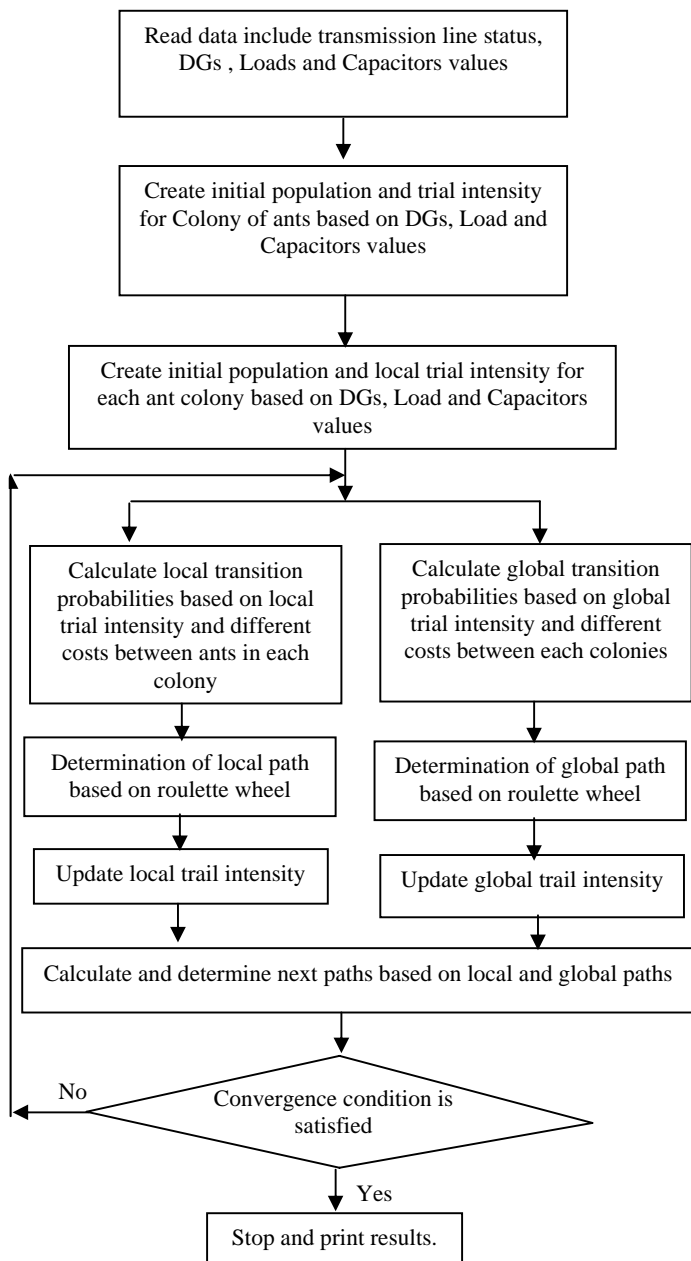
Read data include transmission line status, DGs , Loads and Capacitors values

Create initial population and trial intensity for Colony of ants based on DGs, Load and Capacitors values

Create initial population and local trial intensity for each ant colony based on DGs, Load and Capacitors values

Calculate local transition probabilities based on local trial intensity and different costs between ants in each colony

Calculate global transition probabilities based on global trial intensity and different costs between each colonies

Determination of local path based on roulette wheel

Determination of global path based on roulette wheel

Update local trail intensity

Update global trail intensity

Calculate and determine next paths based on local and global paths

No

Convergence condition is satisfied

Yes

Stop and print results.